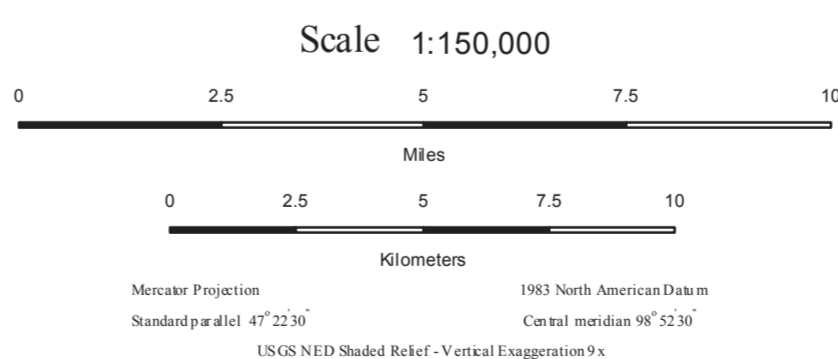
Scale 1:150,000

0 2.5 5 7.5 10

Miles

0 2.5 5 7.5 10

Kilometers

Mercator Projection

1983 North American Datum

Standard parallel $47^\circ 22' 30''$

Central meridian $98^\circ 52' 30''$

USGS NED Shaded Relief - Vertical Exaggeration 9x